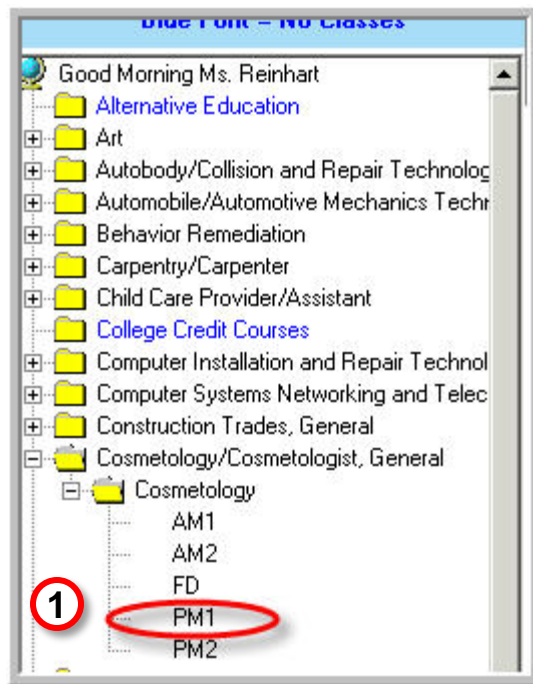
Blue Font = No Classes

Good Morning Ms. Reinhart
Alternative Education
Art
Autobody/Collision and Repair Technolog
Automobile/Automotive Mechanics Techn
Behavior Remediation
Carpentry/Carpenter
Child Care Provider/Assistant
College Credit Courses
Computer Installation and Repair Technol
Computer Systems Networking and Telec
Construction Trades, General
Cosmetology/Cosmetologist, General
Cosmetology
AM1
AM2
FD
1
PM1
PM2